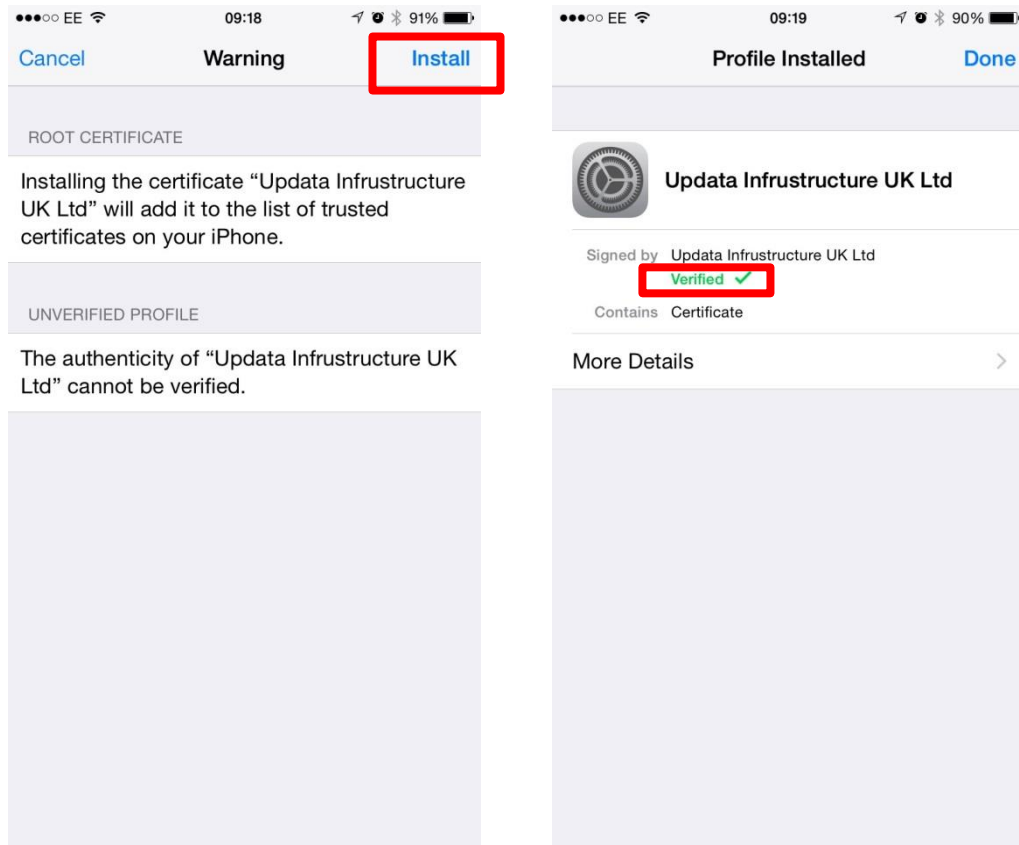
●●●○○ EE 09:18 91%

Cancel Warning Install

ROOT CERTIFICATE

Installing the certificate “Updata Infrustructure UK Ltd” will add it to the list of trusted certificates on your iPhone.

UNVERIFIED PROFILE

The authenticity of “Updata Infrustructure UK Ltd” cannot be verified.

●●●○○ EE 09:19 90%

Profile Installed Done

Updata Infrustructure UK Ltd

Signed by Updata Infrustructure UK Ltd
Verified ✓

Contains Certificate

More Details